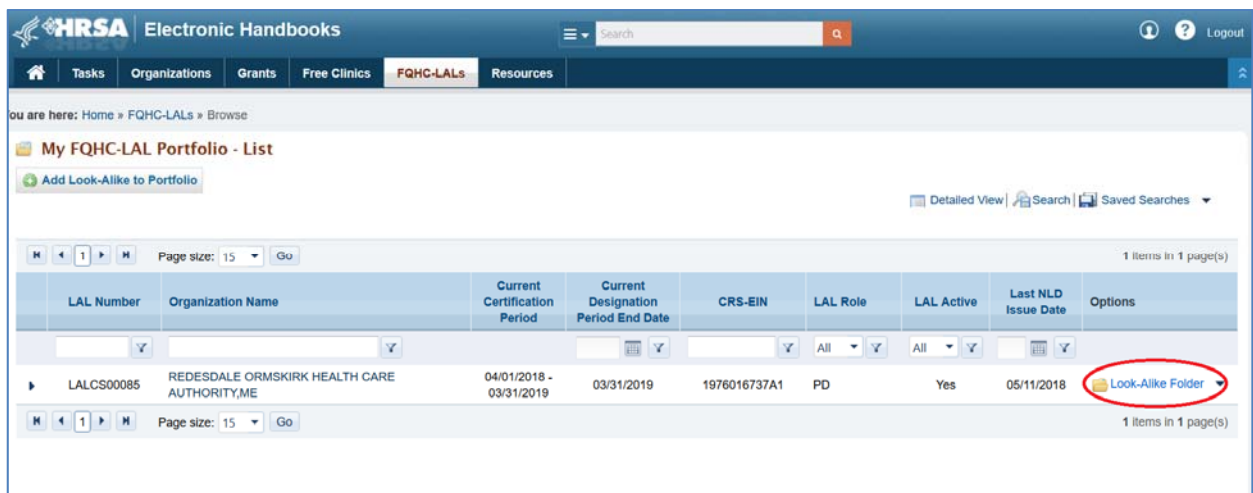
HRSA Electronic Handbooks

Search

Logout

Tasks | Organizations | Grants | Free Clinics | FQHC-LALs | Resources

ou are here: Home » FQHC-LALs » Browse

My FQHC-LAL Portfolio - List

Add Look-Alike to Portfolio

Detailed View | Search | Saved Searches

1 Page size: 15 Go

1 items in 1 page(s)

| | LAL Number | Organization Name | Current Certification Period | Current Designation Period End Date | CRS-EIN | LAL Role | LAL Active | Last NLD Issue Date | Options |
|---|---|---|---|---|---|---|---|---|---|
| | | | | | | All | All | | |
| | LALCS00085 | REDESDALE ORMSKIRK HEALTH CARE AUTHORITY,ME | 04/01/2018 - 03/31/2019 | 03/31/2019 | 1976016737A1 | PD | Yes | 05/11/2018 | Look-Alike Folder |

1 Page size: 15 Go

1 items in 1 page(s)